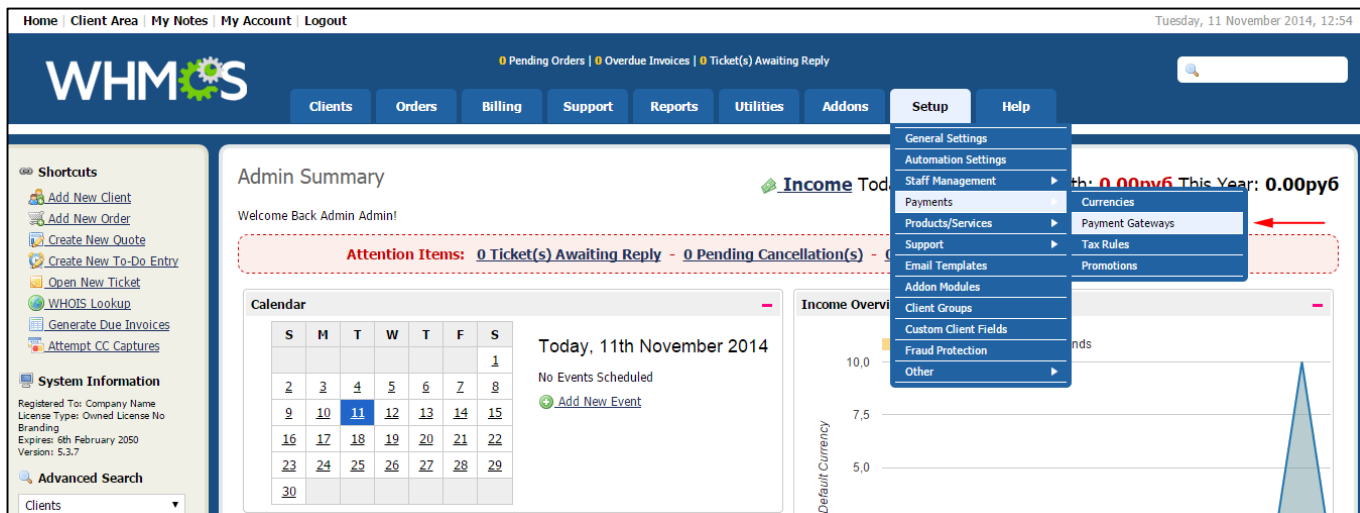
Home | Client Area | My Notes | My Account | Logout

Tuesday, 11 November 2014, 12:54

WHMCS

0 Pending Orders | 0 Overdue Invoices | 0 Ticket(s) Awaiting Reply

Clients Orders Billing Support Reports Utilities Addons Setup Help

General Settings
Automation Settings
Staff Management
Payments
Products/Services
Support
Email Templates
Addon Modules
Client Groups
Custom Client Fields
Fraud Protection
Other

Currencies
Payment Gateways
Tax Rules
Promotions

Shortcuts
Add New Client
Add New Order
Create New Quote
Create New To-Do Entry
Open New Ticket
WHOIS Lookup
Generate Due Invoices
Attempt CC Captures

System Information
Registered To: Company Name
License Type: Owned License No Branding
Expires: 6th February 2050
Version: 5.3.7

Advanced Search
Clients

Admin Summary

Income Toda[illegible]th: 0.00руб This Year: 0.00руб

Welcome Back Admin Admin!

Attention Items: 0 Ticket(s) Awaiting Reply - 0 Pending Cancellation(s) - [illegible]

Calendar

| S | M | T | W | T | F | S |
|---|---|---|---|---|---|---|
| | | | | | | 1 |
| 2 | 3 | 4 | 5 | 6 | 7 | 8 |
| 9 | 10 | 11 | 12 | 13 | 14 | 15 |
| 16 | 17 | 18 | 19 | 20 | 21 | 22 |
| 23 | 24 | 25 | 26 | 27 | 28 | 29 |
| 30 | | | | | | |

Today, 11th November 2014
No Events Scheduled
Add New Event

Income Overvi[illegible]
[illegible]nds
10,0
7,5
5,0
Default Currency